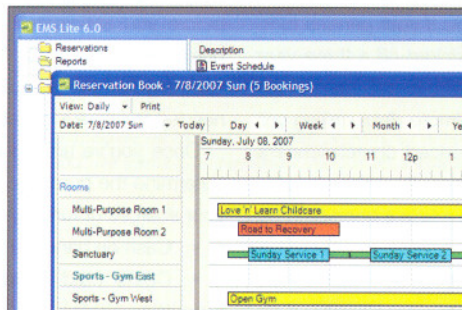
EMS Lite 6.0
Reservations
Reports
Description
Event Schedule
Reservation Book - 7/8/2007 Sun (5 Bookings)
View: Daily
Print
Date: 7/8/2007 Sun
Today
Day
Week
Month
Ye
Sunday, July 08, 2007
7
8
9
10
11
12p
1
Rooms
Multi-Purpose Room 1
Love 'n' Learn Childcare
Multi-Purpose Room 2
Road to Recovery
Sanctuary
Sunday Service 1
Sunday Service 2
Sports - Gym East
Sports - Gym West
Open Gym